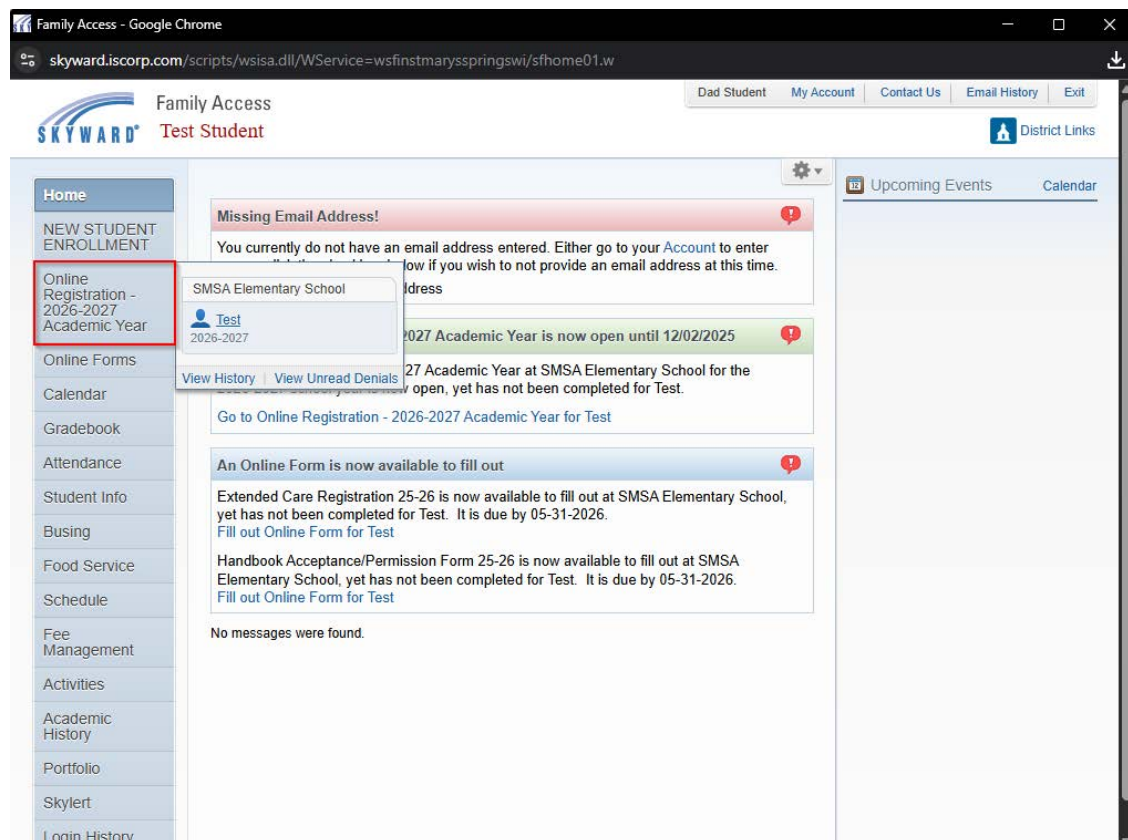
Family Access - Google Chrome

skyward.iscorp.com/scripts/wsisa.dll/WService=wsfinstmarysspringswi/sfhome01.w

SKYWARD® Family Access
Test Student

Dad Student | My Account | Contact Us | Email History | Exit

District Links

Home
NEW STUDENT ENROLLMENT
Online Registration - 2026-2027 Academic Year
Online Forms
Calendar
Gradebook
Attendance
Student Info
Busing
Food Service
Schedule
Fee Management
Activities
Academic History
Portfolio
Skylert
Login History

SMSA Elementary School
Test
2026-2027
View History | View Unread Denials

Missing Email Address!

You currently do not have an email address entered. Either go to your Account to enter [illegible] low if you wish to not provide an email address at this time.
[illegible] ldress

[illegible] 2027 Academic Year is now open until 12/02/2025

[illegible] 27 Academic Year at SMSA Elementary School for the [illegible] open, yet has not been completed for Test.

Go to Online Registration - 2026-2027 Academic Year for Test

An Online Form is now available to fill out

Extended Care Registration 25-26 is now available to fill out at SMSA Elementary School, yet has not been completed for Test. It is due by 05-31-2026.
Fill out Online Form for Test

Handbook Acceptance/Permission Form 25-26 is now available to fill out at SMSA Elementary School, yet has not been completed for Test. It is due by 05-31-2026.
Fill out Online Form for Test

No messages were found.

Upcoming Events
Calendar